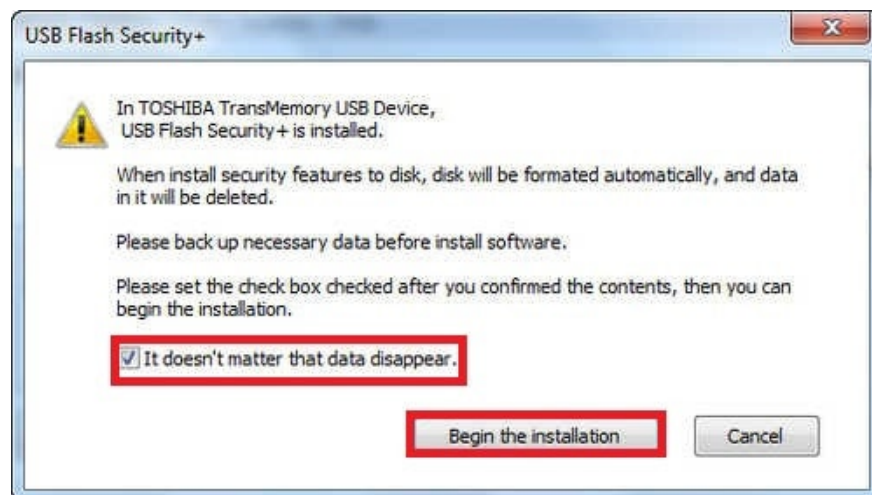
USB Flash Security+

X

In TOSHIBA TransMemory USB Device, USB Flash Security+ is installed.

When install security features to disk, disk will be formated automatically, and data in it will be deleted.

Please back up necessary data before install software.

Please set the check box checked after you confirmed the contents, then you can begin the installation.

It doesn't matter that data disappear.

Begin the installation

Cancel